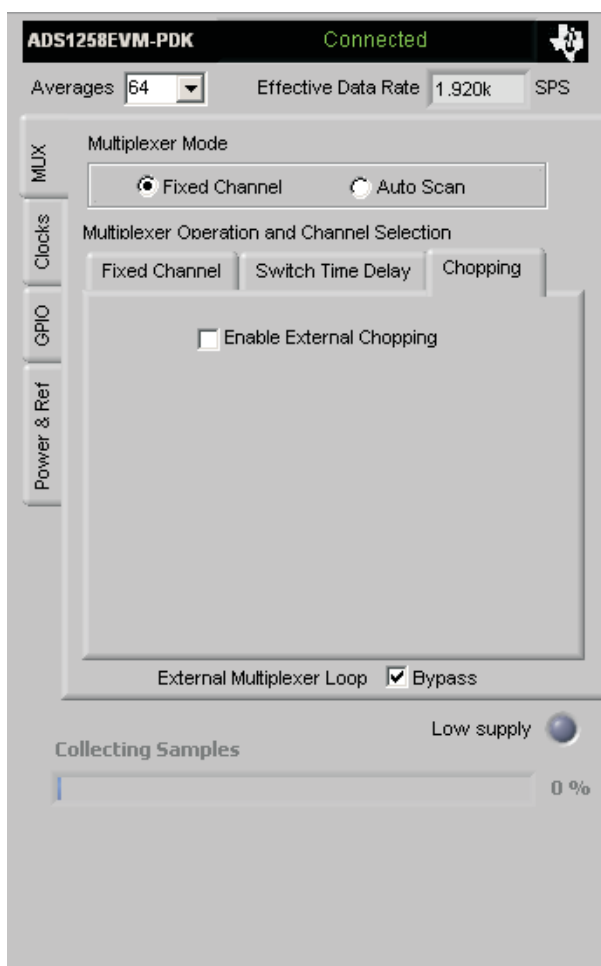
ADS1258EVM-PDK
Connected

Averages 64
Effective Data Rate 1.920k SPS

MUX
Clocks
GPIO
Power & Ref

Multiplexer Mode
Fixed Channel
Auto Scan

Multiplexer Operation and Channel Selection
Fixed Channel
Switch Time Delay
Chopping

Enable External Chopping

External Multiplexer Loop
Bypass

Low supply

Collecting Samples
0 %